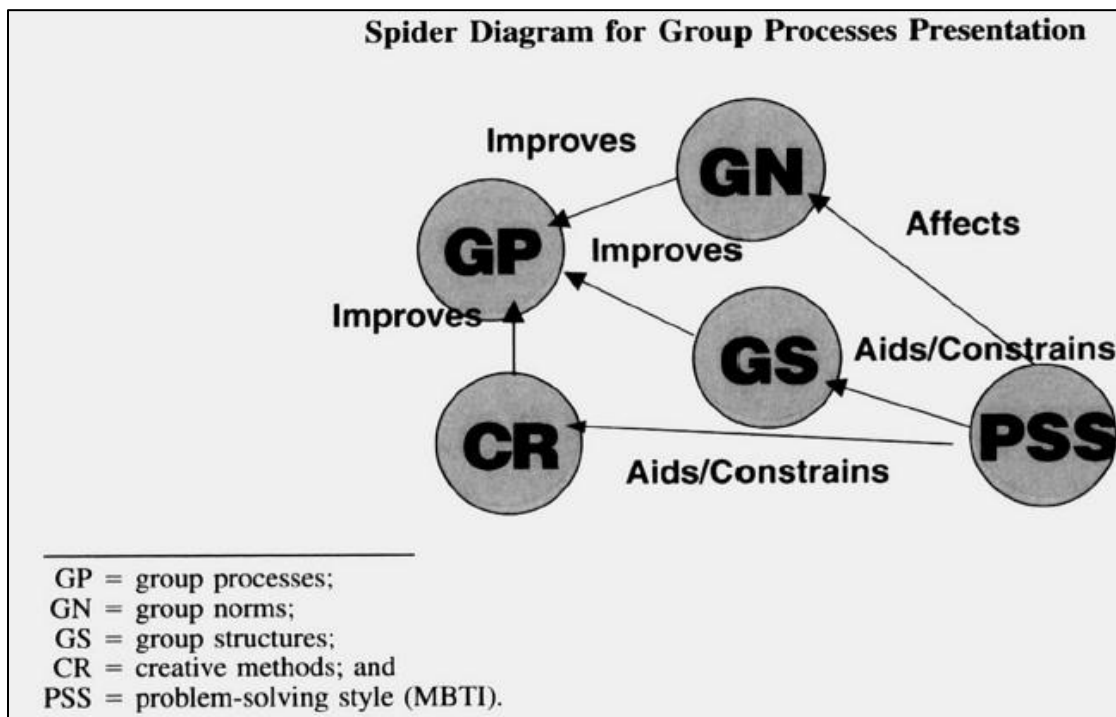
Spider Diagram for Group Processes Presentation

Improves

GN

GP

Improves

Affects

Improves

GS

Aids/Constrains

CR

PSS

Aids/Constrains

GP = group processes;
GN = group norms;
GS = group structures;
CR = creative methods; and
PSS = problem-solving style (MBTI).